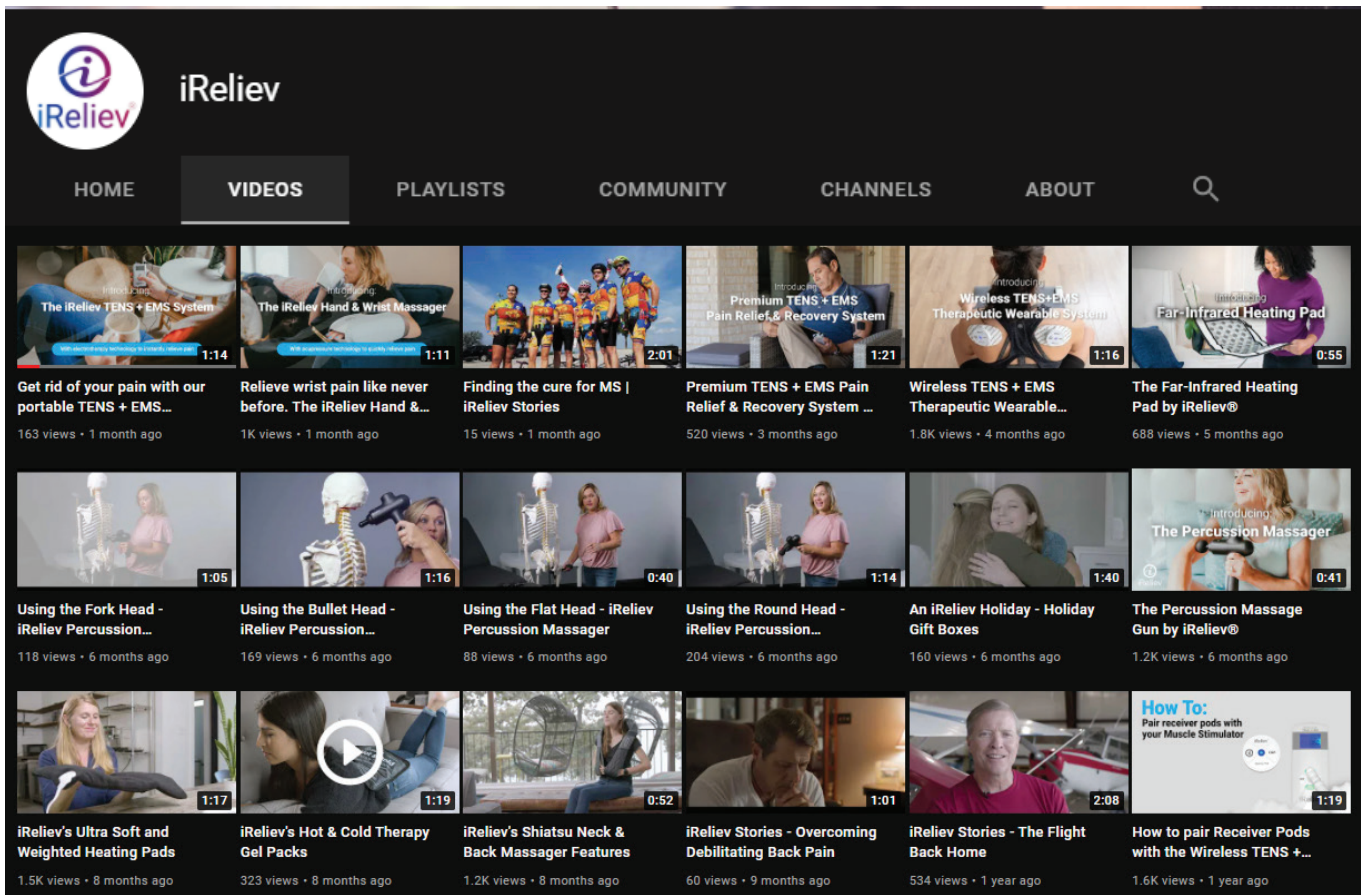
iReliev

iReliev

HOME VIDEOS PLAYLISTS COMMUNITY CHANNELS ABOUT

Introducing: The iReliev TENS + EMS System
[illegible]
1:14
Get rid of your pain with our portable TENS + EMS...
163 views • 1 month ago

Introducing: The iReliev Hand & Wrist Massager
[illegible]
1:11
Relieve wrist pain like never before. The iReliev Hand &...
1K views • 1 month ago

2:01
Finding the cure for MS | iReliev Stories
15 views • 1 month ago

Introducing: Premium TENS + EMS Pain Relief & Recovery System
1:21
Premium TENS + EMS Pain Relief & Recovery System ...
520 views • 3 months ago

Introducing: Wireless TENS+EMS Therapeutic Wearable System
1:16
Wireless TENS + EMS Therapeutic Wearable...
1.8K views • 4 months ago

Introducing: Far-Infrared Heating Pad
0:55
The Far-Infrared Heating Pad by iReliev®
688 views • 5 months ago

1:05
Using the Fork Head - iReliev Percussion...
118 views • 6 months ago

1:16
Using the Bullet Head - iReliev Percussion...
169 views • 6 months ago

0:40
Using the Flat Head - iReliev Percussion Massager
88 views • 6 months ago

1:14
Using the Round Head - iReliev Percussion...
204 views • 6 months ago

1:40
An iReliev Holiday - Holiday Gift Boxes
160 views • 6 months ago

Introducing: The Percussion Massager
0:41
The Percussion Massage Gun by iReliev®
1.2K views • 6 months ago

1:17
iReliev's Ultra Soft and Weighted Heating Pads
1.5K views • 8 months ago

1:19
iReliev's Hot & Cold Therapy Gel Packs
323 views • 8 months ago

0:52
iReliev's Shiatsu Neck & Back Massager Features
1.2K views • 8 months ago

1:01
iReliev Stories - Overcoming Debilitating Back Pain
60 views • 9 months ago

2:08
iReliev Stories - The Flight Back Home
534 views • 1 year ago

How To: Pair receiver pods with your Muscle Stimulator
1:19
How to pair Receiver Pods with the Wireless TENS +...
1.6K views • 1 year ago